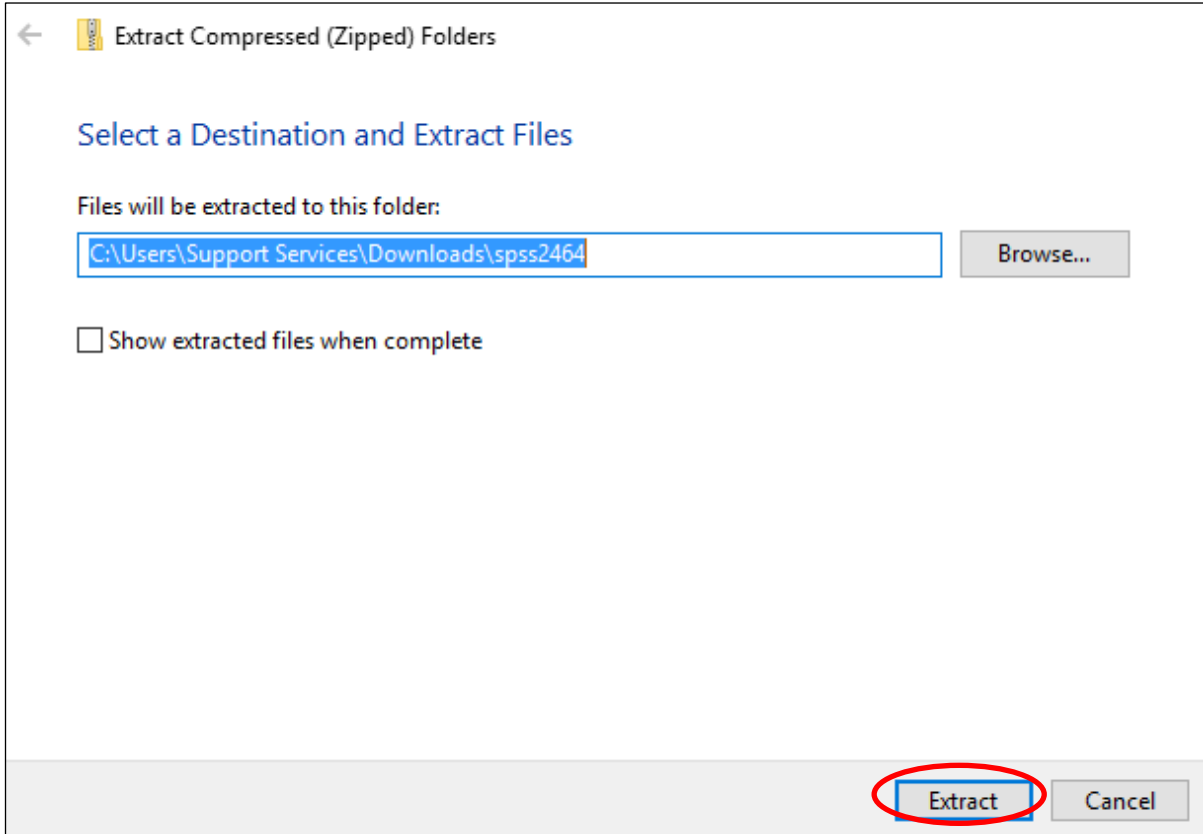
Extract Compressed (Zipped) Folders

Select a Destination and Extract Files

Files will be extracted to this folder:

C:\Users\Support Services\Downloads\spss2464

Browse...

Show extracted files when complete

Extract

Cancel